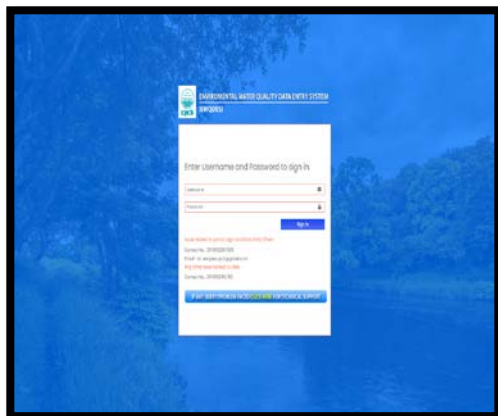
ENVIRONMENTAL WATER QUALITY DATA ENTRY SYSTEM (EWQDES)

Enter Username and Password to sign in

Username

Password

Sign In

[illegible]

Contact No.: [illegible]

Email: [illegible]

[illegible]

Contact No.: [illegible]

IF ANY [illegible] CLICK HERE FOR TECHNICAL SUPPORT